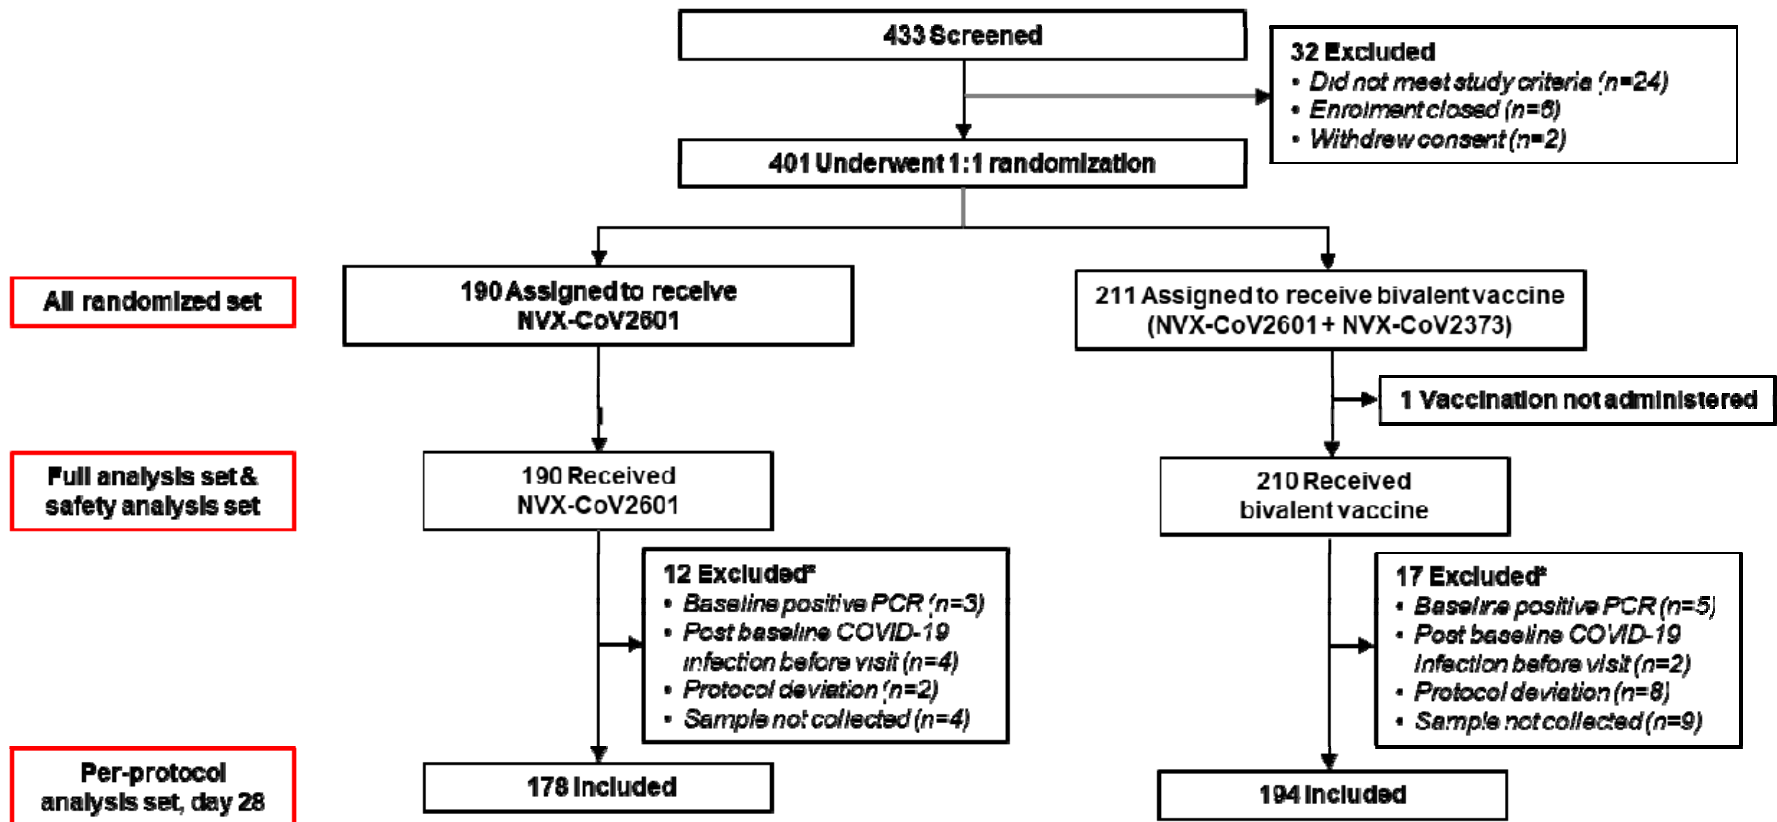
433 Screened

32 Excluded
• Did not meet study criteria (n=24)
• Enrolment closed (n=6)
• Withdrew consent (n=2)

401 Underwent 1:1 randomization

All randomized set

190 Assigned to receive NVX-CoV2601

211 Assigned to receive bivalent vaccine (NVX-CoV2601 + NVX-CoV2373)

1 Vaccination not administered

Full analysis set & safety analysis set

190 Received NVX-CoV2601

210 Received bivalent vaccine

12 Excluded*
• Baseline positive PCR (n=3)
• Post baseline COVID-19 infection before visit (n=4)
• Protocol deviation (n=2)
• Sample not collected (n=4)

17 Excluded*
• Baseline positive PCR (n=5)
• Post baseline COVID-19 infection before visit (n=2)
• Protocol deviation (n=8)
• Sample not collected (n=9)

Per-protocol analysis set, day 28

178 Included

194 Included